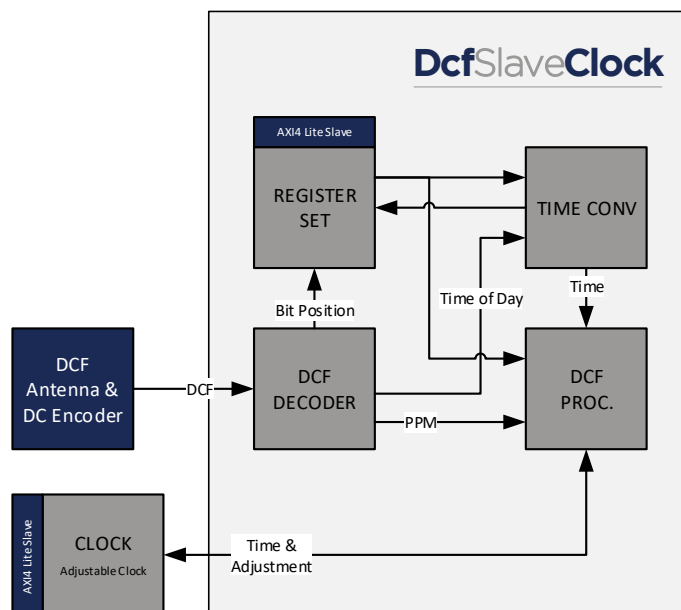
DcfSlaveClock

AXI4 Lite Slave

REGISTER SET

TIME CONV

Time of Day

Time

Bit Position

DCF Antenna & DC Encoder

DCF

DCF DECODER

DCF PROC.

PPM

AXI4 Lite Slave

CLOCK
Adjustable Clock

Time & Adjustment